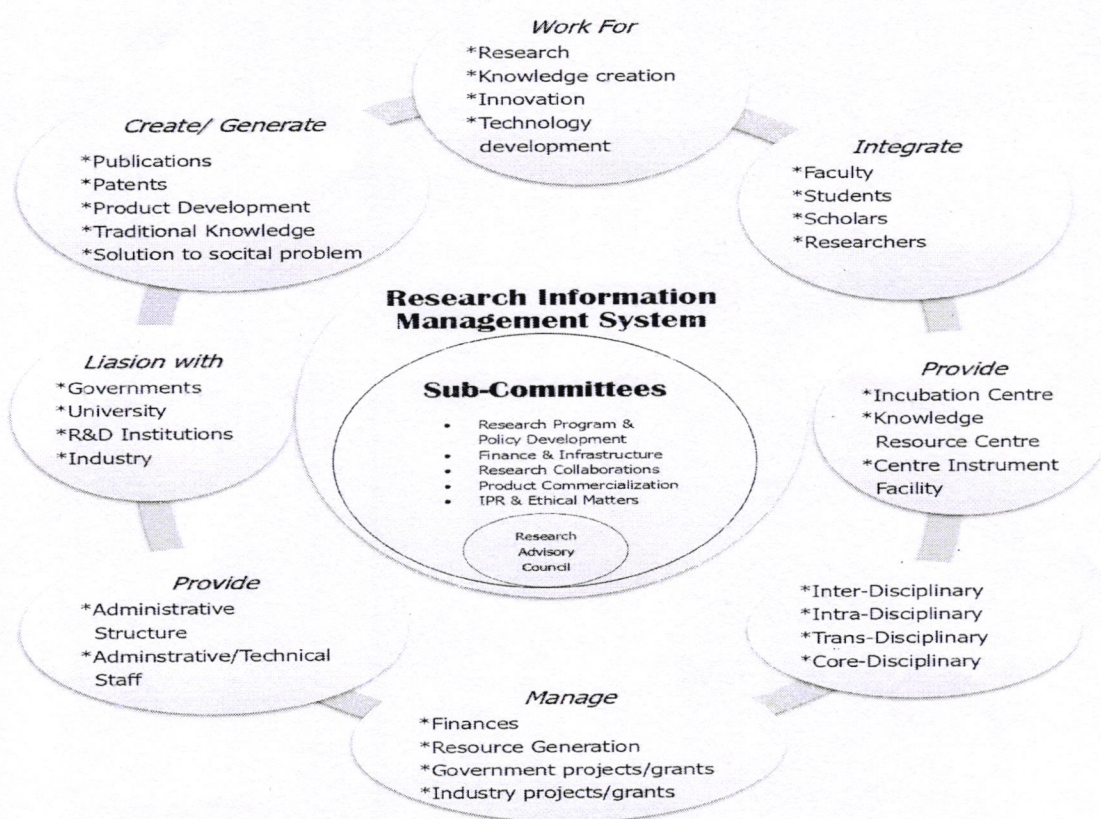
Work For
*Research
*Knowledge creation
*Innovation
*Technology development

Integrate
*Faculty
*Students
*Scholars
*Researchers

Provide
*Incubation Centre
*Knowledge Resource Centre
*Centre Instrument Facility

*Inter-Disciplinary
*Intra-Disciplinary
*Trans-Disciplinary
*Core-Disciplinary

Manage
*Finances
*Resource Generation
*Government projects/grants
*Industry projects/grants

Provide
*Administrative Structure
*Adminstrative/Technical Staff

Liasion with
*Governments
*University
*R&D Institutions
*Industry

Create/ Generate
*Publications
*Patents
*Product Development
*Traditional Knowledge
*Solution to socital problem

Research Information Management System

Sub-Committees

- Research Program & Policy Development
- Finance & Infrastructure
- Research Collaborations
- Product Commercialization
- IPR & Ethical Matters

Research Advisory Council